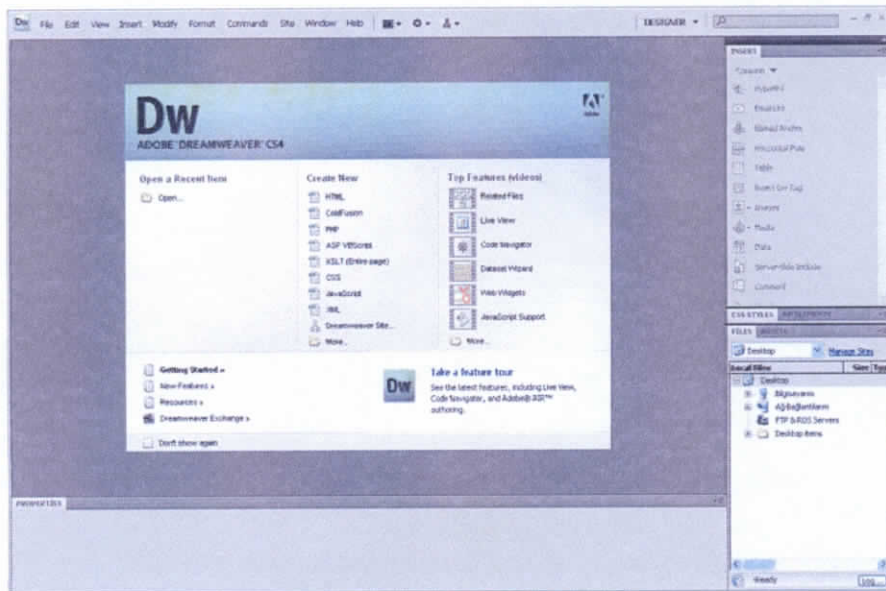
Dw File Edit View Insert Modify Format Commands Site Window Help

DESIGNER ▾

Dw
ADOBE DREAMWEAVER CS4

Open a Recent Item
Open...

Create New
HTML
ColdFusion
PHP
ASP VBScript
XSLT (Entire page)
CSS
JavaScript
XML
Dreamweaver Site...
More...

Top Features (videos)
Related Files
Live View
Code Navigator
Dataset Wizard
Web Widgets
JavaScript Support
More...

Getting Started »
New Features »
Resources »
Dreamweaver Exchange »

Dw
Take a feature tour
See the latest features, including Live View, Code Navigator, and Adobe® AIR™ authoring.

Don't show again

PROPERTIES

INSERT
Common ▾
Hyperlink
Email Link
Named Anchor
Horizontal Rule
Table
Insert Div Tag
Images
Media
Date
Server-Side Include
Comment

CSS STYLES
FILES
Desktop
Manage Sites
Local Files
Size
Typ
Desktop
Bilgisayarım
Ağ Bağlantılarım
FTP & RDS Servers
Desktop items

Ready
Log...